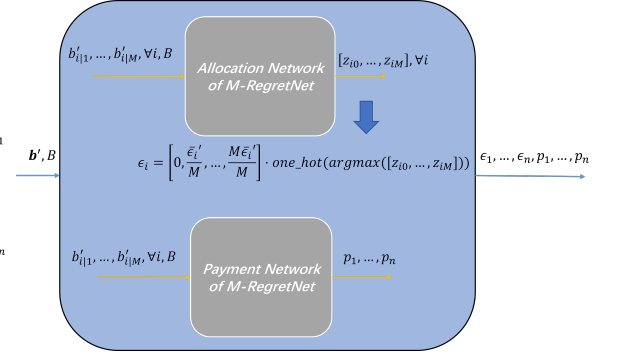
$b'_{i|1}, \dots, b'_{i|M}, \forall i, B$

Allocation Network of M-RegretNet

$[z_{i0}, \dots, z_{iM}], \forall i$

$\boldsymbol{b}', B$

$\epsilon_i = \left[0, \frac{\bar{\epsilon}_i{}'}{M}, \dots, \frac{M\bar{\epsilon}_i{}'}{M}\right] \cdot one\_hot(argmax([z_{i0}, \dots, z_{iM}]))$

$\epsilon_1, \dots, \epsilon_n, p_1, \dots, p_n$

$b'_{i|1}, \dots, b'_{i|M}, \forall i, B$

Payment Network of M-RegretNet

$p_1, \dots, p_n$